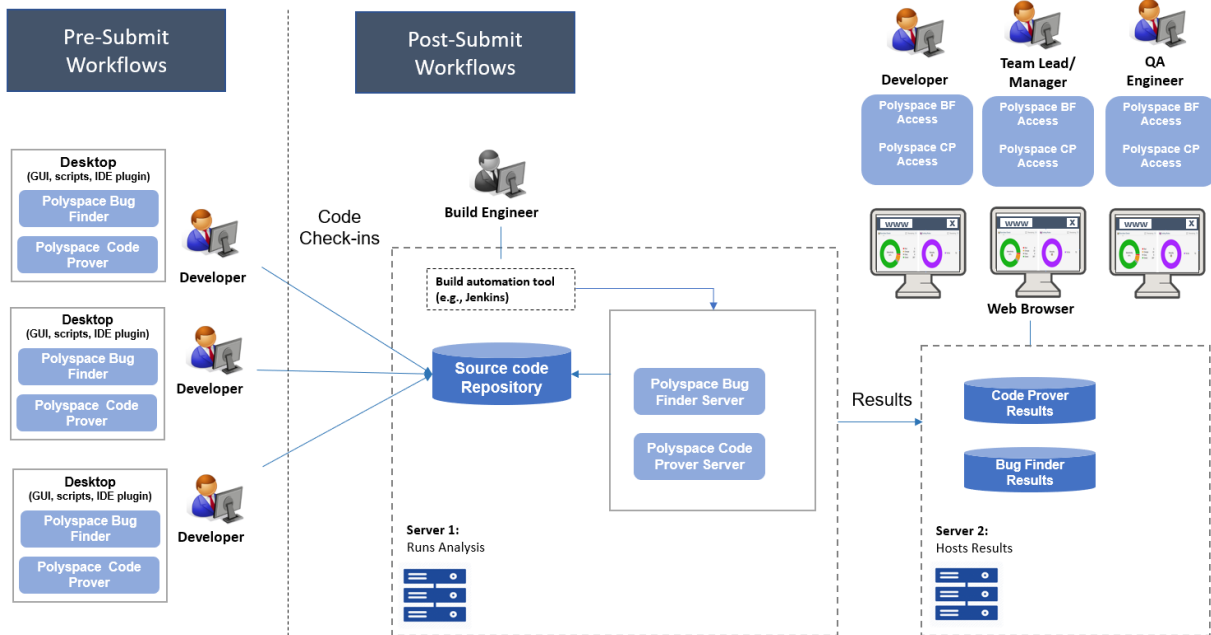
Pre-Submit Workflows

Post-Submit Workflows

Developer

Polyspace BF Access

Polyspace CP Access

Team Lead/ Manager

Polyspace BF Access

Polyspace CP Access

QA Engineer

Polyspace BF Access

Polyspace CP Access

Desktop
(GUI, scripts, IDE plugin)

Polyspace Bug Finder

Polyspace Code Prover

Developer

Code Check-ins

Build Engineer

www X

www X

www X

Build automation tool
(e.g., Jenkins)

Web Browser

Desktop
(GUI, scripts, IDE plugin)

Polyspace Bug Finder

Polyspace Code Prover

Developer

Source code Repository

Polyspace Bug Finder Server

Results

Code Prover Results

Bug Finder Results

Polyspace Code Prover Server

Desktop
(GUI, scripts, IDE plugin)

Polyspace Bug Finder

Polyspace Code Prover

Developer

Server 1:
Runs Analysis

Server 2:
Hosts Results